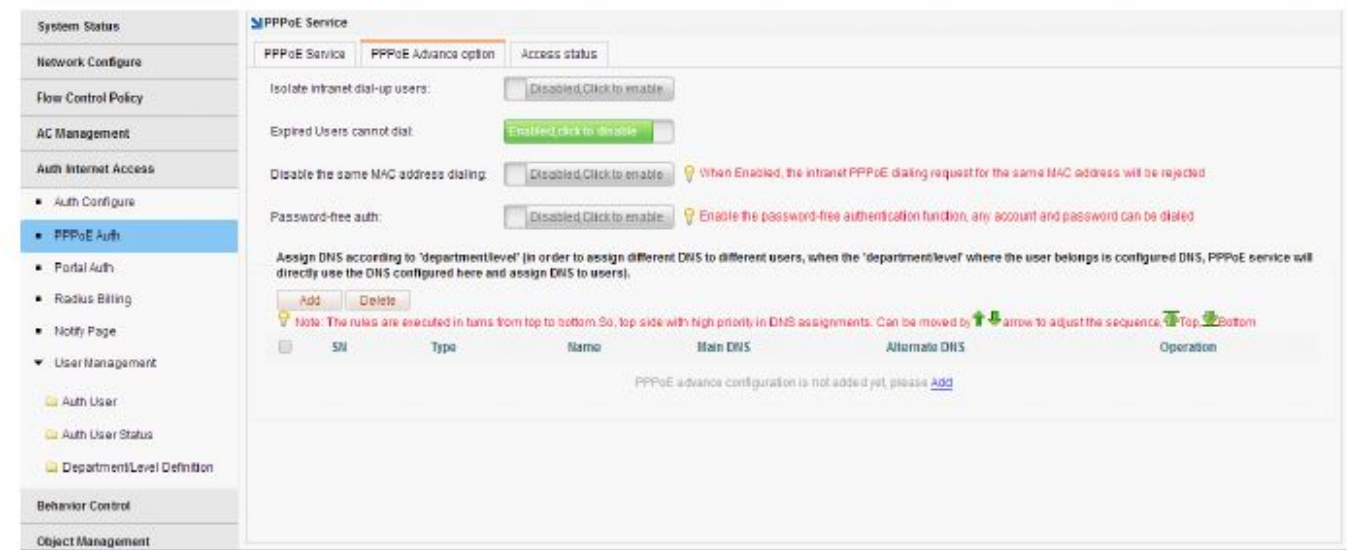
System Status
Network Configure
Flow Control Policy
AC Management
Auth Internet Access
• Auth Configure
• PPPoE Auth
• Portal Auth
• Radius Billing
• Notify Page
▾ User Management
Auth User
Auth User Status
Department/Level Definition
Behavior Control
Object Management

PPPoE Service

PPPoE Service | PPPoE Advance option | Access status

Isolate intranet dial-up users: Disabled,Click to enable

Expired Users cannot dial: Enabled,click to disable

Disable the same MAC address dialing: Disabled,Click to enable When Enabled, the intranet PPPoE dialing request for the same MAC address will be rejected

Password-free auth: Disabled,Click to enable Enable the password-free authentication function, any account and password can be dialed

Assign DNS according to 'department/level' (in order to assign different DNS to different users, when the 'department/level' where the user belongs is configured DNS, PPPoE service will directly use the DNS configured here and assign DNS to users).

Add Delete

Note: The rules are executed in turns from top to bottom So, top side with high priority in DNS assignments. Can be moved by arrow to adjust the sequence, Top, Bottom

| | SN | Type | Name | Main DNS | Alternate DNS | Operation |
|---|---|---|---|---|---|---|

PPPoE advance configuration is not added yet, please Add